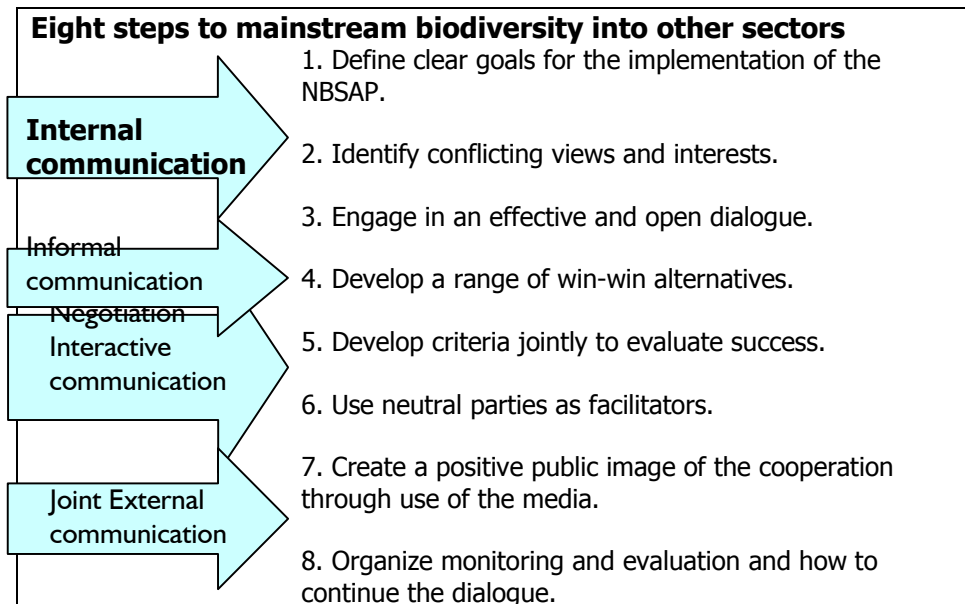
**Eight steps to mainstream biodiversity into other sectors**

**Internal communication**

Informal communication

Negotiation Interactive communication

Joint External communication

1. Define clear goals for the implementation of the NBSAP.

2. Identify conflicting views and interests.

3. Engage in an effective and open dialogue.

4. Develop a range of win-win alternatives.

5. Develop criteria jointly to evaluate success.

6. Use neutral parties as facilitators.

7. Create a positive public image of the cooperation through use of the media.

8. Organize monitoring and evaluation and how to continue the dialogue.